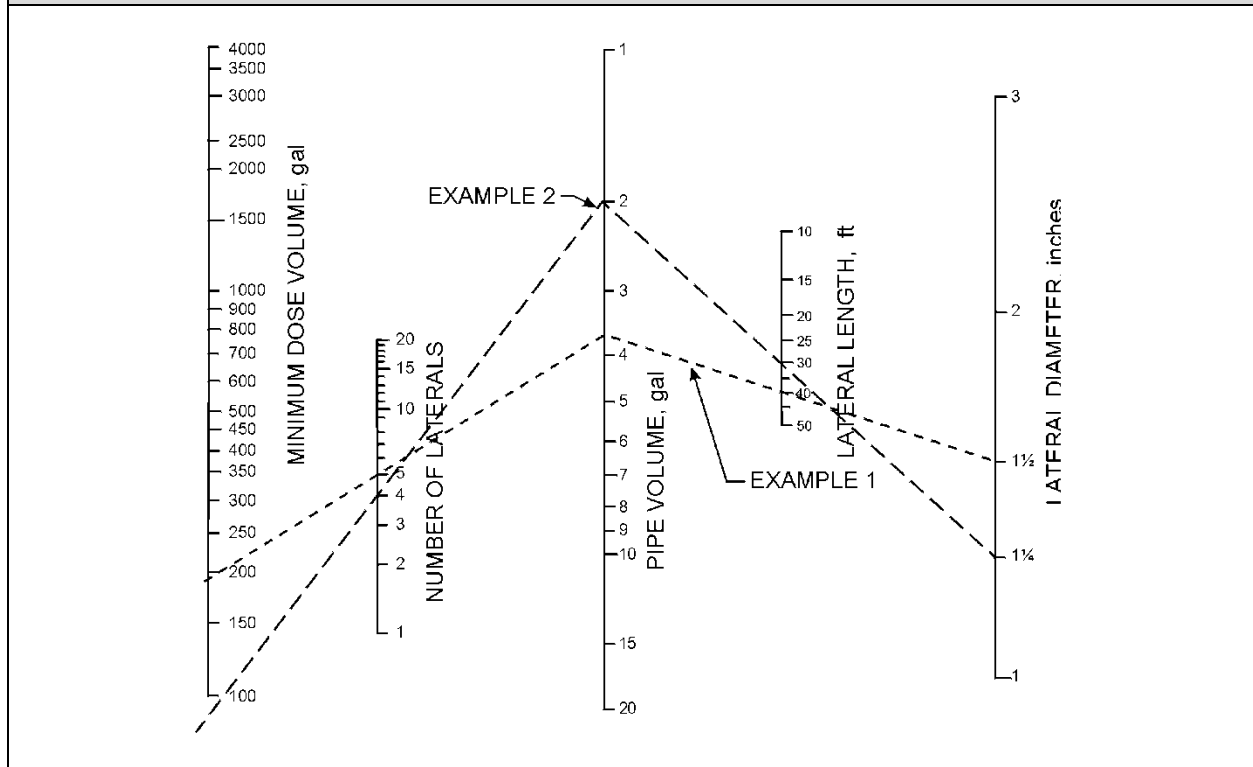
MINIMUM DOSE VOLUME, gal

4000
3500
3000
2500
2000
1500
1000
900
800
700
600
500
450
400
350
300
250
200
150
100

NUMBER OF LATERALS

20
15
10
5
4
3
2
1

EXAMPLE 2

PIPE VOLUME, gal

1
2
3
4
5
6
7
8
9
10
15
20

EXAMPLE 1

LATERAL LENGTH, ft

10
15
20
25
30
40
50

LATERAL DIAMETER, inches

3
2
1½
1¼
1